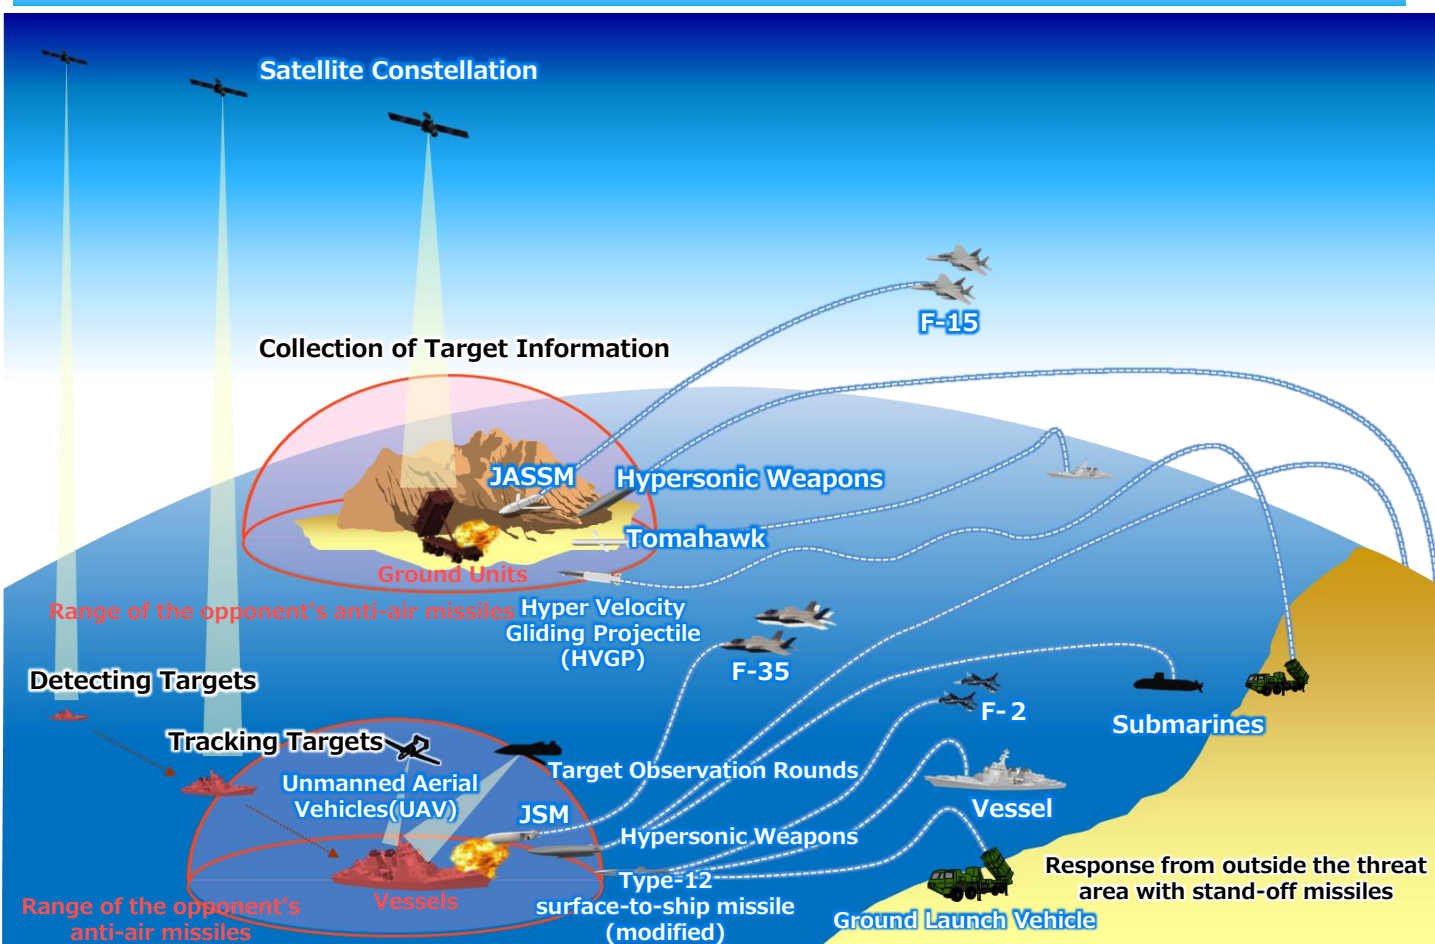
Satellite Constellation

Collection of Target Information

F-15

JASSM

Hypersonic Weapons

Tomahawk

Ground Units

Range of the opponent's anti-air missiles

Hyper Velocity Gliding Projectile (HVGP)

F-35

Detecting Targets

F- 2

Submarines

Tracking Targets

Unmanned Aerial Vehicles(UAV)

Target Observation Rounds

JSM

Vessel

Hypersonic Weapons

Type-12 surface-to-ship missile (modified)

Response from outside the threat area with stand-off missiles

Range of the opponent's anti-air missiles

Vessels

Ground Launch Vehicle